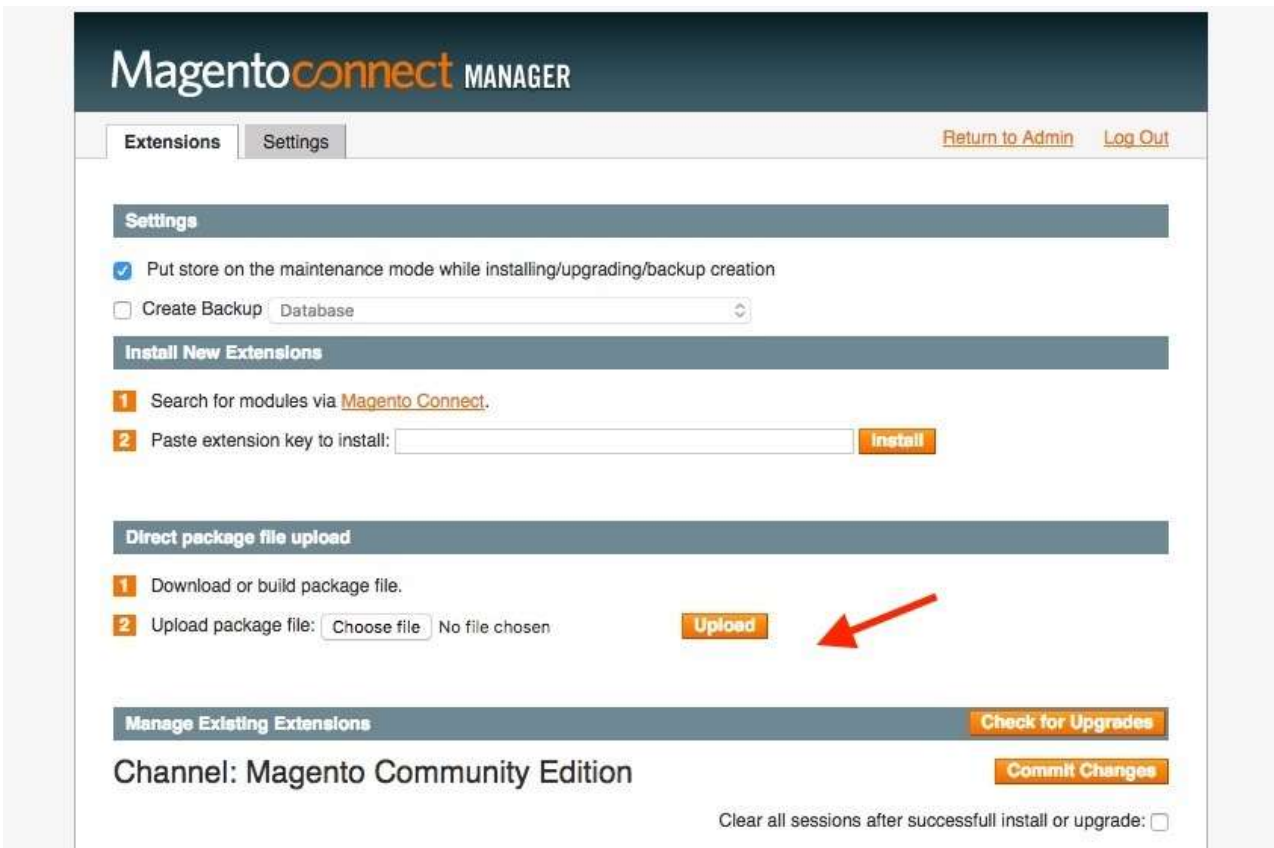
Magentoconnect MANAGER

Extensions Settings

Return to Admin Log Out

Settings

Put store on the maintenance mode while installing/upgrading/backup creation

Create Backup Database

Install New Extensions

1 Search for modules via Magento Connect.

2 Paste extension key to install: Install

Direct package file upload

1 Download or build package file.

2 Upload package file: Choose file No file chosen Upload

Manage Existing Extensions Check for Upgrades

Channel: Magento Community Edition Commit Changes

Clear all sessions after successfull install or upgrade: